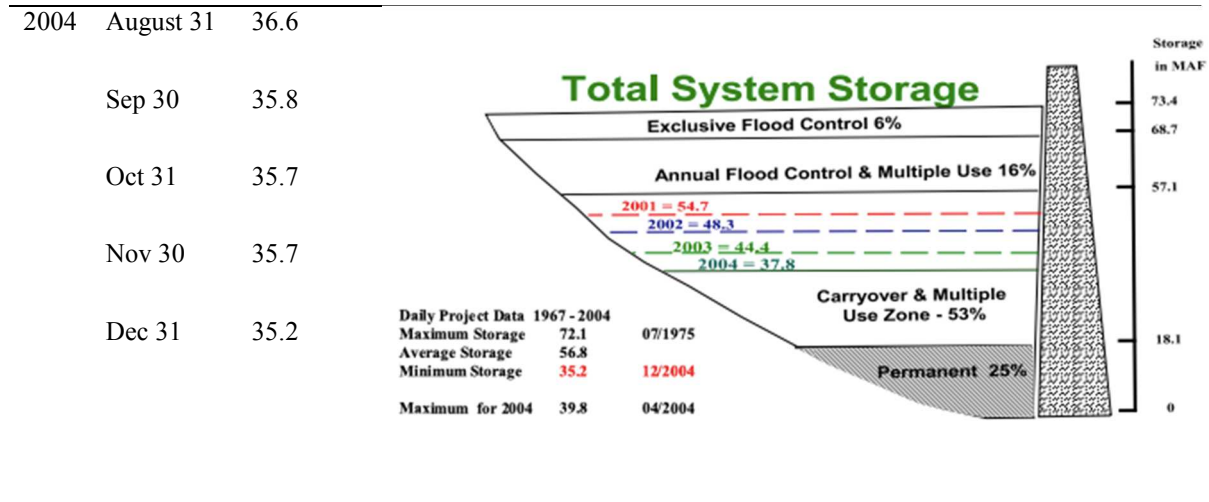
| 2004 | August 31 | 36.6 |
|---|---|---|
| | Sep 30 | 35.8 |
| | Oct 31 | 35.7 |
| | Nov 30 | 35.7 |
| | Dec 31 | 35.2 |

Total System Storage

Storage in MAF

Exclusive Flood Control 6%

Annual Flood Control & Multiple Use 16%

2001 = 54.7
2002 = 48.3
2003 = 44.4
2004 = 37.8

Carryover & Multiple Use Zone - 53%

Permanent 25%

73.4
68.7
57.1
18.1
0

Daily Project Data 1967 - 2004
Maximum Storage 72.1 07/1975
Average Storage 56.8
Minimum Storage 35.2 12/2004

Maximum for 2004 39.8 04/2004